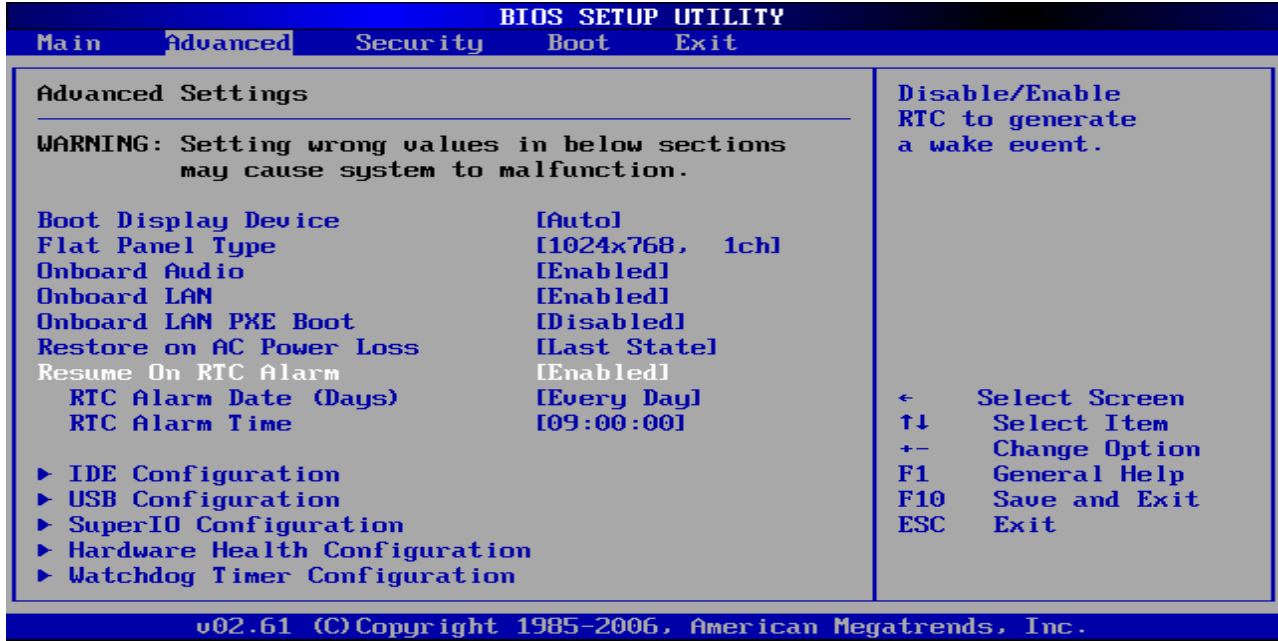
BIOS SETUP UTILITY

Main Advanced Security Boot Exit

Advanced Settings

WARNING: Setting wrong values in below sections may cause system to malfunction.

Boot Display Device [Auto]
Flat Panel Type [1024x768, 1ch]
Onboard Audio [Enabled]
Onboard LAN [Enabled]
Onboard LAN PXE Boot [Disabled]
Restore on AC Power Loss [Last State]
Resume On RTC Alarm [Enabled]
RTC Alarm Date (Days) [Every Day]
RTC Alarm Time [09:00:00]

► IDE Configuration
► USB Configuration
► SuperIO Configuration
► Hardware Health Configuration
► Watchdog Timer Configuration

Disable/Enable RTC to generate a wake event.

← Select Screen
↑↓ Select Item
+- Change Option
F1 General Help
F10 Save and Exit
ESC Exit

v02.61 (C)Copyright 1985-2006, American Megatrends, Inc.